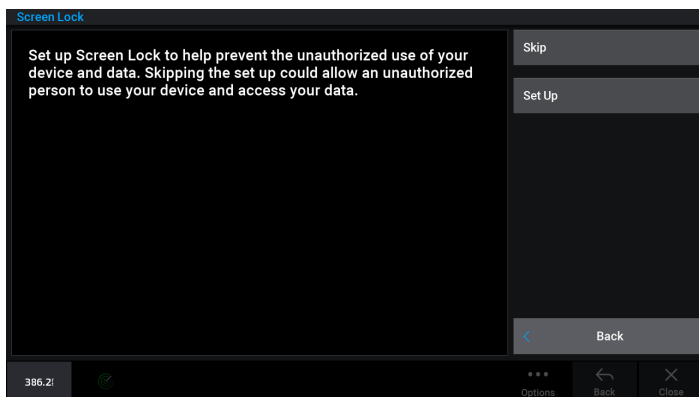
Screen Lock

Set up Screen Lock to help prevent the unauthorized use of your device and data. Skipping the set up could allow an unauthorized person to use your device and access your data.

Skip

Set Up

Back

386.2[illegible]

Options

Back

Close